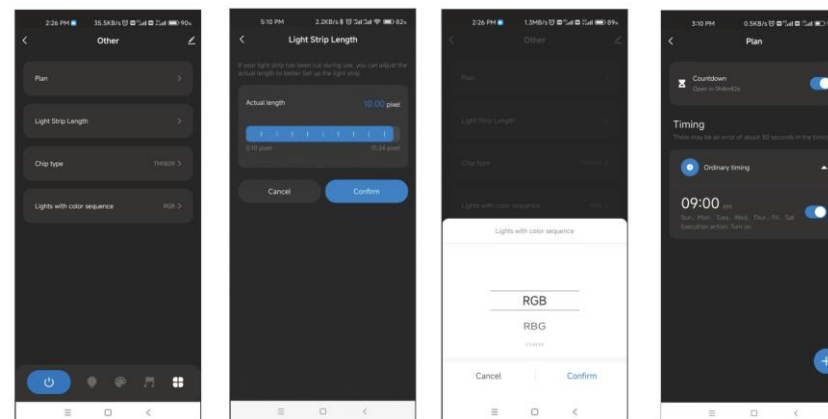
2:26 PM 35.5KB/s 90

Other

Plan

Light Strip Length

Chip type TM1809

Lights with color sequence RGB

5:10 PM 2.2KB/s 82

Light Strip Length

If your light strip has been cut during use, you can adjust the actual length to better Set up the light strip.

Actual length 10.00 pixel

0.10 pixel 10.24 pixel

Cancel

Confirm

2:26 PM 1.5MB/s 89

Other

Plan

Light Strip Length

Chip type

Lights with color sequence

Lights with color sequence

RGB

RBG

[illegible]

Cancel

Confirm

3:10 PM 0.5KB/s

Plan

Countdown

Open in 0h4m42s

Timing

There may be an error of about 30 seconds in the timing

Ordinary timing

09:00

Sun、Mon、Tues、Wed、Thur、Fri、Sat

Execution action: Turn on